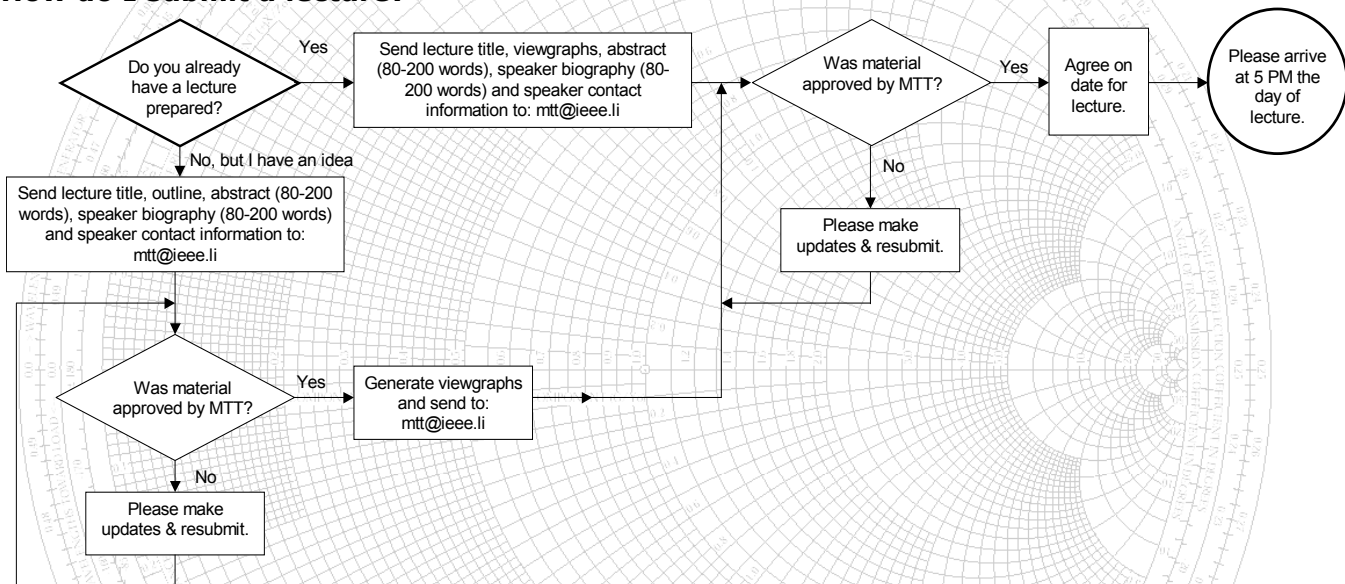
How do I submit a lecture?

Do you already have a lecture prepared?

Yes

Send lecture title, viewgraphs, abstract (80-200 words), speaker biography (80-200 words) and speaker contact information to: mtt@ieee.li

Was material approved by MTT?

Yes

Agree on date for lecture.

Please arrive at 5 PM the day of lecture.

No

Please make updates & resubmit.

No, but I have an idea

Send lecture title, outline, abstract (80-200 words), speaker biography (80-200 words) and speaker contact information to: mtt@ieee.li

Was material approved by MTT?

Yes

Generate viewgraphs and send to: mtt@ieee.li

No

Please make updates & resubmit.